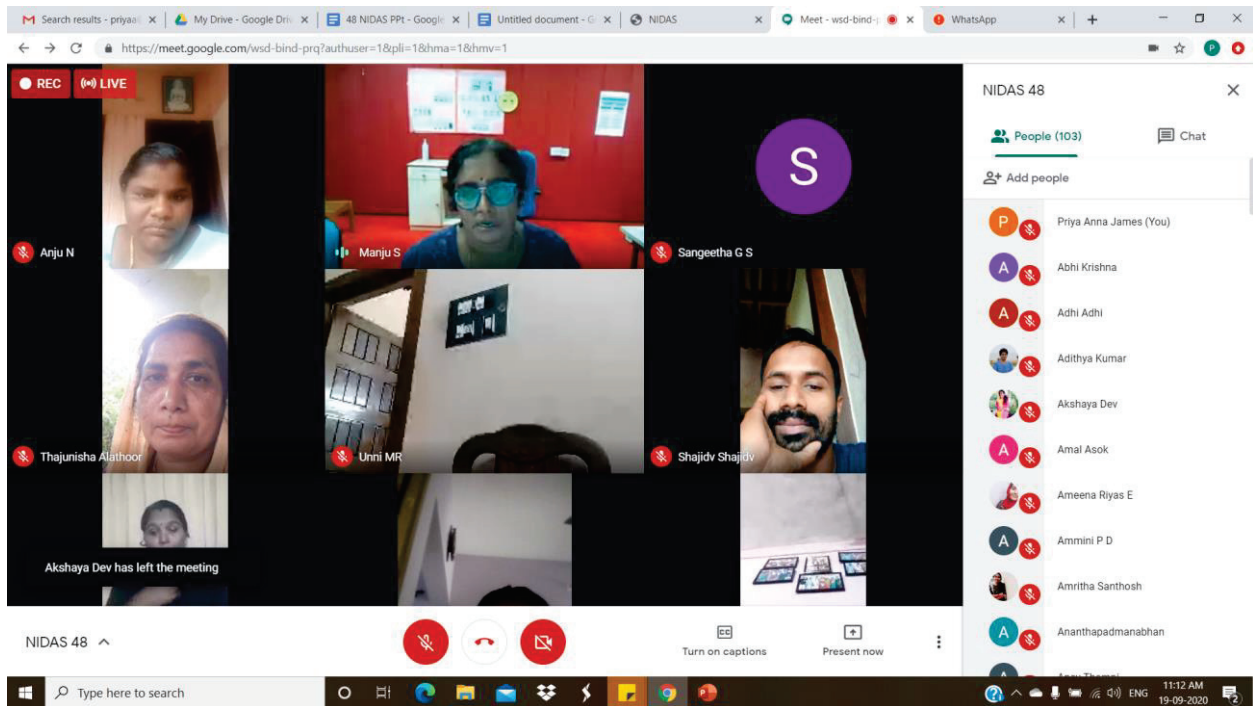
Search results - priyaa | My Drive - Google Dri | 48 NIDAS PPt - Google | Untitled document - G | NIDAS | Meet - wsd-bind-p | WhatsApp

https://meet.google.com/wsd-bind-prq?authuser=1&pli=1&hma=1&hmv=1

REC (( )) LIVE

Anju N

Manju S

S

Sangeetha G S

Thajunisha Alathoor

Unni MR

Shajidv Shajidv

Akshaya Dev has left the meeting

NIDAS 48

People (103)

Chat

Add people

P Priya Anna James (You)

A Abhi Krishna

A Adhi Adhi

Adithya Kumar

Akshaya Dev

A Amal Asok

Ameena Riyas E

A Ammini P D

Amritha Santhosh

A Ananthapadmanabhan

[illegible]

NIDAS 48

CC Turn on captions

Present now

Type here to search

ENG 11:12 AM 19-09-2020